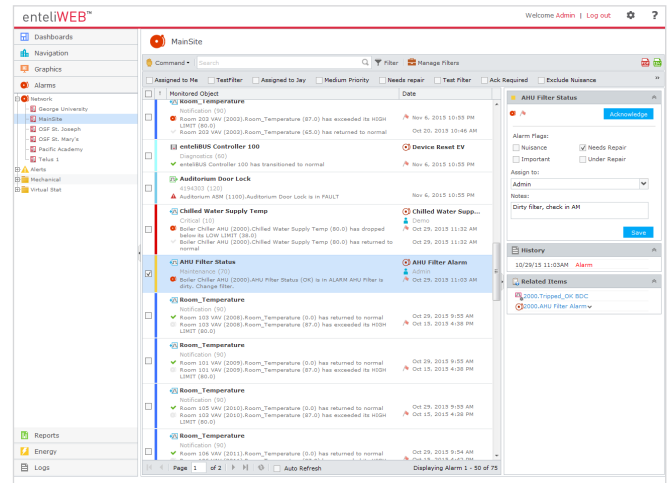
enteliWEB™

Welcome Admin | Log out

Dashboards
Navigation
Graphics
Alarms

Network
George University
MainSite
OSF St. Joseph
OSF St. Mary's
Pacific Academy
Telus 1
Alerts
Mechanical
Virtual Stat

Reports
Energy
Logs

MainSite

Command ▾ | Search | Filter | Manage Filters

Assigned to Me | TestFilter | Assigned to Jay | Medium Priority | Needs repair | Test Filter | Ack Required | Exclude Nuisance

| ! | Monitored Object | Date |
|---|---|---|
| | Room_Temperature<br>Notification (90)<br>Room 203 VAV (2003).Room_Temperature (87.0) has exceeded its HIGH LIMIT (80.0)<br>Room 203 VAV (2003).Room_Temperature (65.0) has returned to normal | Nov 6, 2015 10:55 PM<br>Oct 20, 2015 10:46 AM |
| | enteliBUS Controller 100<br>Diagnostics (60)<br>enteliBUS Controller 100 has transitioned to normal | Device Reset EV<br>Nov 6, 2015 10:55 PM |
| | Auditorium Door Lock<br>4194303 (120)<br>Auditorium ASM (1100).Auditorium Door Lock is in FAULT | Nov 6, 2015 10:55 PM |
| | Chilled Water Supply Temp<br>Critical (10)<br>Boiler Chiller AHU (2000).Chilled Water Supply Temp (80.0) has dropped below its LOW LIMIT (38.0)<br>Boiler Chiller AHU (2000).Chilled Water Supply Temp (80.0) has returned to normal | Chilled Water Supp...<br>Demo<br>Oct 29, 2015 11:32 AM<br>Oct 29, 2015 11:32 AM |
| ☑ | AHU Filter Status<br>Maintenance (70)<br>Boiler Chiller AHU (2000).AHU Filter Status (OK) is in ALARM AHU Filter is dirty. Change filter. | AHU Filter Alarm<br>Admin<br>Oct 29, 2015 11:03 AM |
| | Room_Temperature<br>Notification (90)<br>Room 103 VAV (2008).Room_Temperature (0.0) has returned to normal<br>Room 103 VAV (2008).Room_Temperature (87.0) has exceeded its HIGH LIMIT (80.0) | Oct 29, 2015 9:55 AM<br>Oct 15, 2015 4:38 PM |
| | Room_Temperature<br>Notification (90)<br>Room 101 VAV (2009).Room_Temperature (0.0) has returned to normal<br>Room 101 VAV (2009).Room_Temperature (87.0) has exceeded its HIGH LIMIT (80.0) | Oct 29, 2015 9:55 AM<br>Oct 15, 2015 4:38 PM |
| | Room_Temperature<br>Notification (90)<br>Room 105 VAV (2010).Room_Temperature (0.0) has returned to normal<br>Room 105 VAV (2010).Room_Temperature (87.0) has exceeded its HIGH LIMIT (80.0) | Oct 29, 2015 9:55 AM<br>Oct 15, 2015 4:38 PM |
| | Room_Temperature<br>Notification (90)<br>Room 106 VAV (2011).Room_Temperature (0.0) has returned to normal | Oct 29, 2015 9:55 AM |

Page 1 of 2 | Auto Refresh | Displaying Alarm 1 - 50 of 75

AHU Filter Status
Acknowledge
Alarm Flags:
Nuisance
Needs Repair
Important
Under Repair
Assign to:
Admin
Notes:
Dirty filter, check in AM
Save

History
10/29/15 11:03AM Alarm

Related Items
2000.Tripped_CH BOC
2000.AHU Filter Alarm